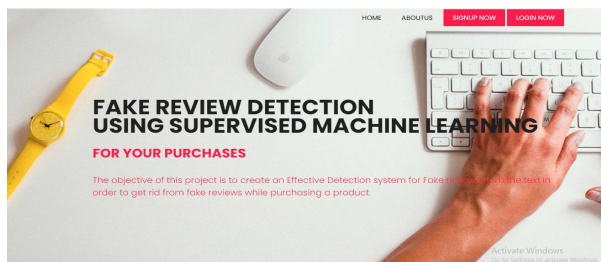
HOME ABOUTUS SIGNUP NOW LOGIN NOW

FAKE REVIEW DETECTION USING SUPERVISED MACHINE LEARNING

FOR YOUR PURCHASES

The objective of this project is to create an Effective Detection system for Fake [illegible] the text in order to get rid from fake reviews while purchasing a product.

Activate Windows
Go to Settings to activate Windows.